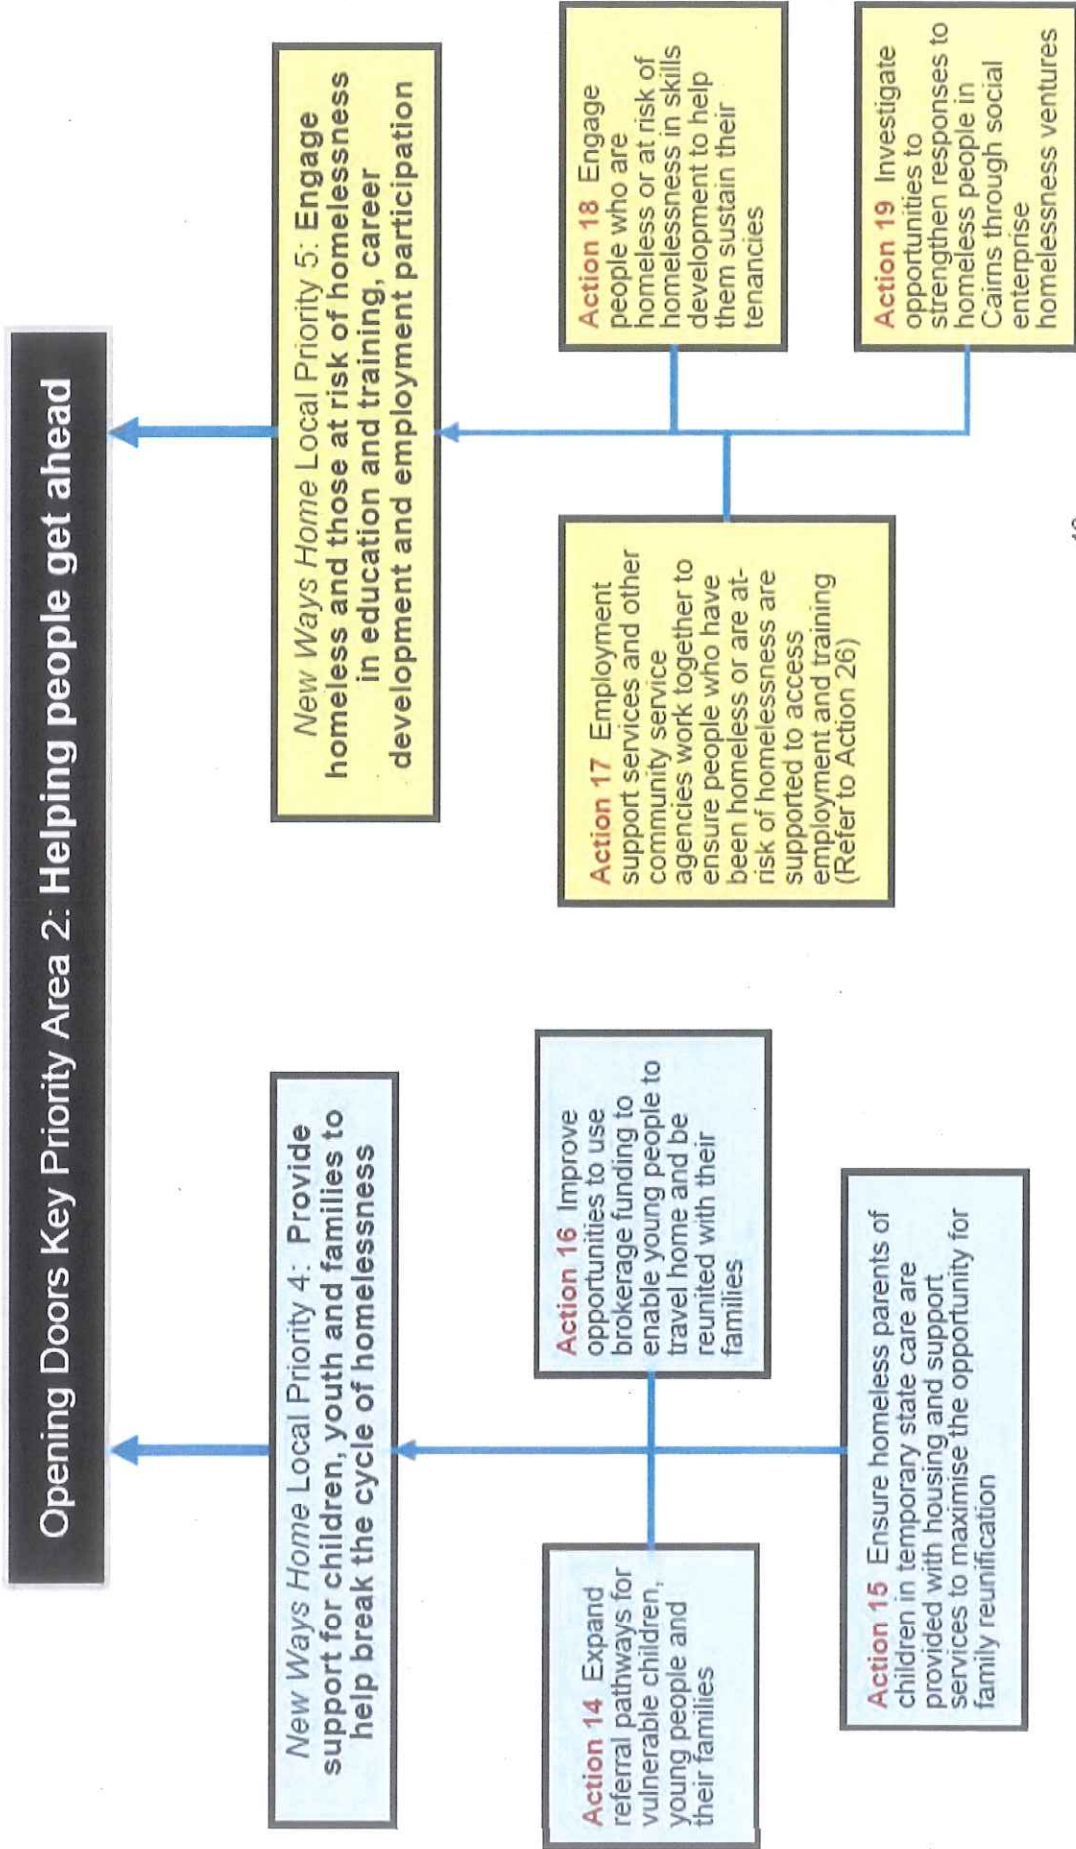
Opening Doors Key Priority Area 2: Helping people get ahead

New Ways Home Local Priority 4: Provide support for children, youth and families to help break the cycle of homelessness

Action 14 Expand referral pathways for vulnerable children, young people and their families

Action 16 Improve opportunities to use brokerage funding to enable young people to travel home and be reunited with their families

Action 15 Ensure homeless parents of children in temporary state care are provided with housing and support services to maximise the opportunity for family reunification

New Ways Home Local Priority 5: Engage homeless and those at risk of homelessness in education and training, career development and employment participation

Action 17 Employment support services and other community service agencies work together to ensure people who have been homeless or are at-risk of homelessness are supported to access employment and training (Refer to Action 26)

Action 18 Engage people who are homeless or at risk of homelessness in skills development to help them sustain their tenancies

Action 19 Investigate opportunities to strengthen responses to homeless people in Cairns through social enterprise homelessness ventures

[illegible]